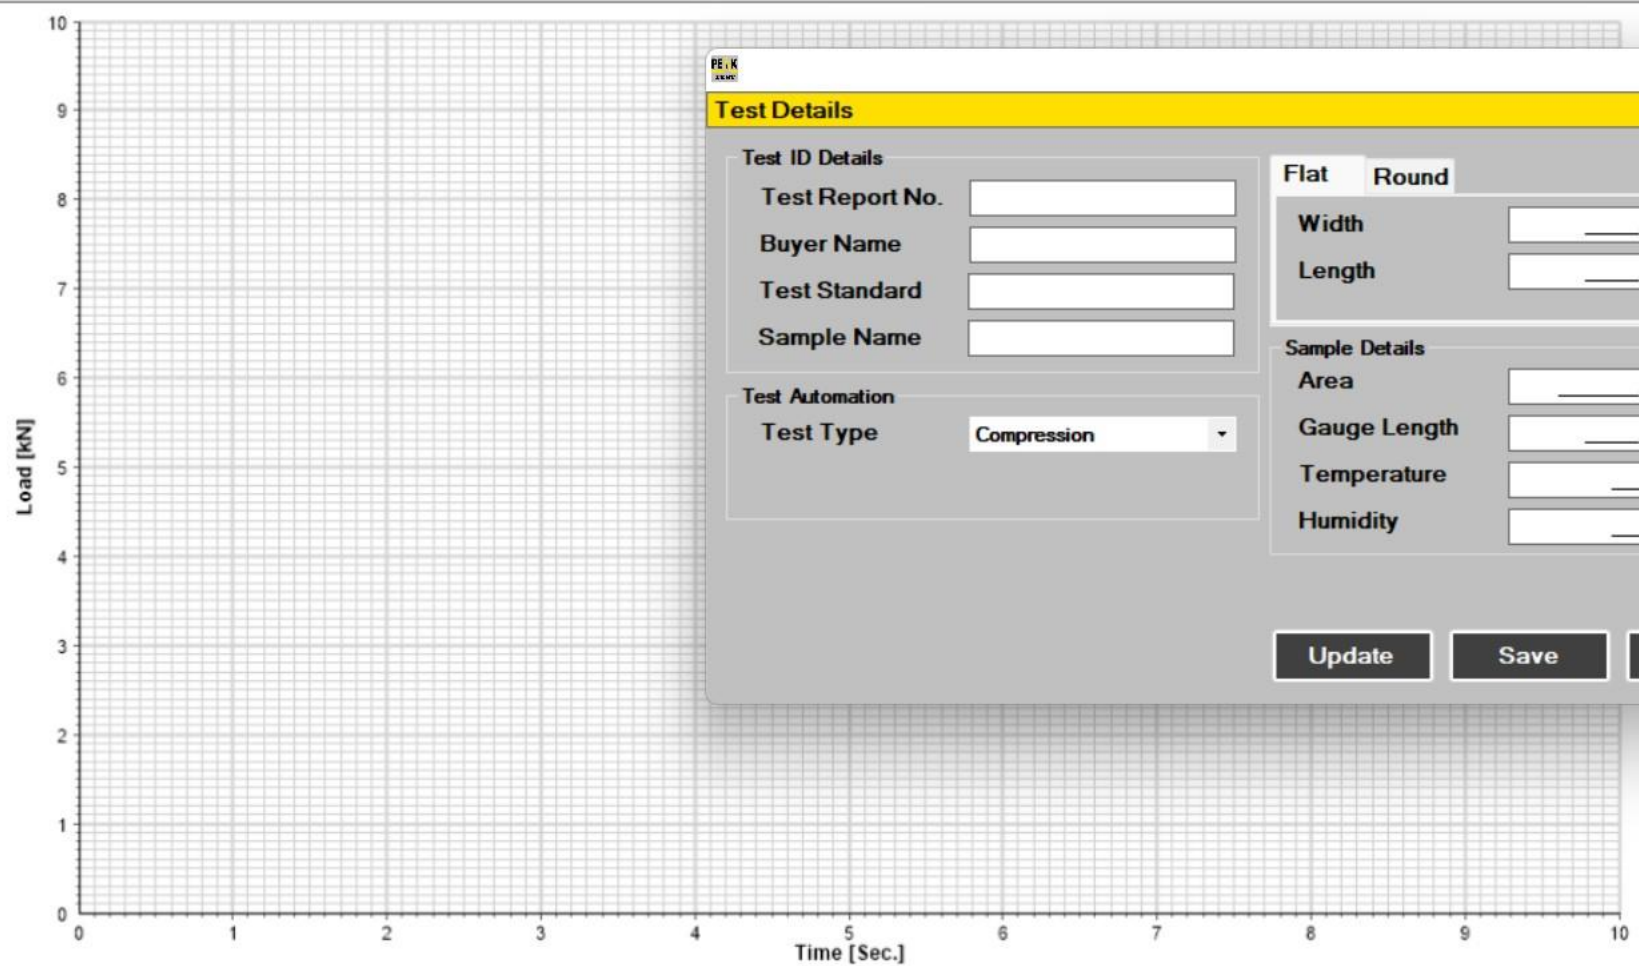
10
9
8
7
6
5
4
3
2
1
0
Load [kN]
0 1 2 3 4 5 6 7 8 9 10
Time [Sec.]

PEAK

Test Details

Test ID Details
Test Report No.
Buyer Name
Test Standard
Sample Name

Test Automation
Test Type
Compression

Flat
Round
Width
Length

Sample Details
Area
Gauge Length
Temperature
Humidity

Update
Save